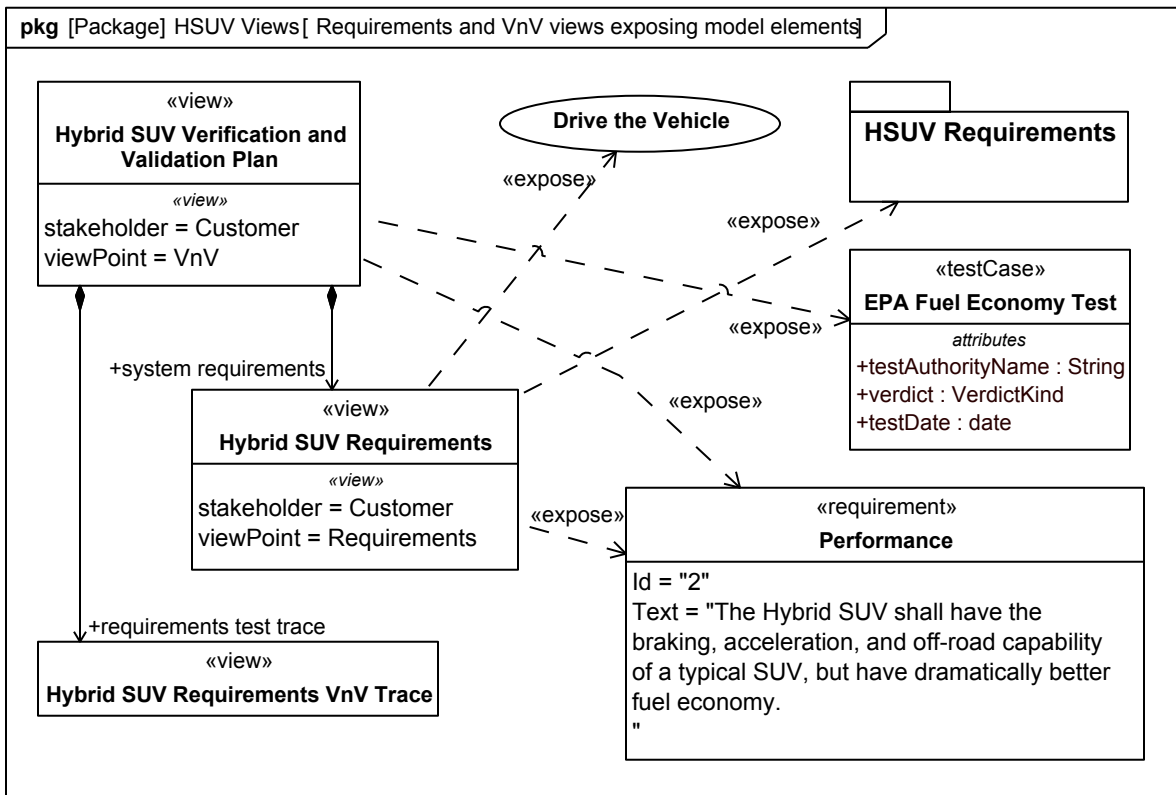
pkg [Package] HSUV Views [ Requirements and VnV views exposing model elements]

«view»
Hybrid SUV Verification and Validation Plan
«view»
stakeholder = Customer
viewPoint = VnV

Drive the Vehicle

HSUV Requirements

«expose»

«expose»

«testCase»
EPA Fuel Economy Test
attributes
+testAuthorityName : String
+verdict : VerdictKind
+testDate : date

«expose»

+system requirements

«expose»

«view»
Hybrid SUV Requirements
«view»
stakeholder = Customer
viewPoint = Requirements

«expose»

«requirement»
Performance
Id = "2"
Text = "The Hybrid SUV shall have the braking, acceleration, and off-road capability of a typical SUV, but have dramatically better fuel economy.
"

+requirements test trace

«view»
Hybrid SUV Requirements VnV Trace